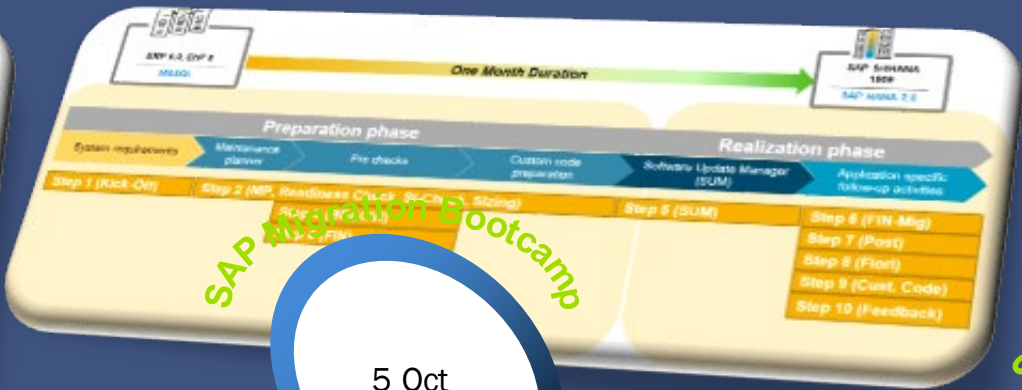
ERP 6.0, EhP 8
MSSQL

One Month Duration

SAP S/4HANA 1909
SAP HANA 2.0

Preparation phase

Realization phase

System requirements

Maintenance planner

Pre checks

Custom code preparation

Software Update Manager (SUM)

Application specific follow-up activities

Step 1 (Kick-Off)

Step 2 (MP, Readiness Check, Si-Check, Sizing)

Step 5 (SUM)

Step 6 (FIN-Mig)

Step 7 (Post)

Step 8 (Fiori)

Step 9 (Cust. Code)

Step 10 (Feedback)

SAP Migration Bootcamp

5 Oct